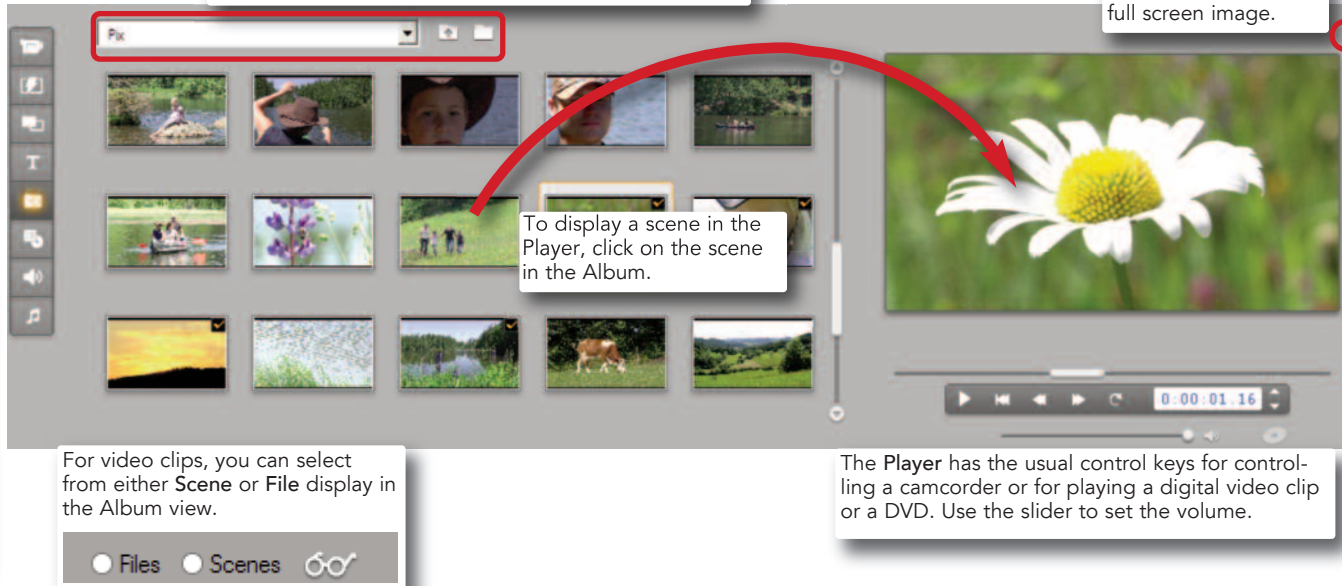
full screen image.

Pix

To display a scene in the Player, click on the scene in the Album.

0:00:01.16

For video clips, you can select from either Scene or File display in the Album view.

Files Scenes

The Player has the usual control keys for controlling a camcorder or for playing a digital video clip or a DVD. Use the slider to set the volume.